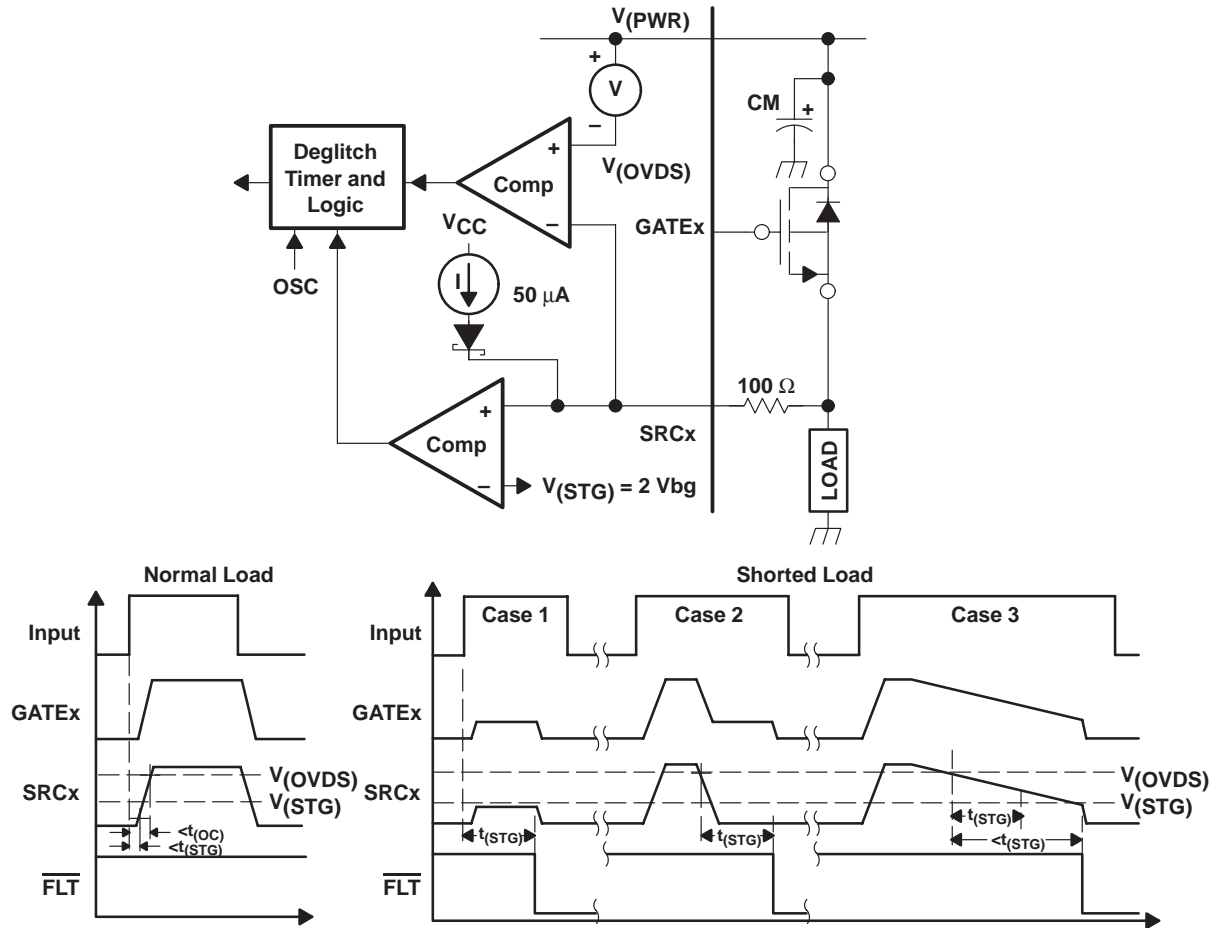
$V_{(PWR)}$

+

V

–

CM

+

Deglitch Timer and Logic

+

Comp

–

$V_{(OVDS)}$

$V_{CC}$

GATEx

OSC

I

50 μA

100 Ω

+

Comp

–

SRCx

$V_{(STG)}$ = 2 Vbg

LOAD

Normal Load

Input

GATEx

SRCx

$V_{(OVDS)}$

$V_{(STG)}$

$<t_{(OC)}$

$<t_{(STG)}$

$\overline{FLT}$

Shorted Load

Case 1

Case 2

Case 3

Input

GATEx

SRCx

$V_{(OVDS)}$

$V_{(STG)}$

$t_{(STG)}$

$t_{(STG)}$

$t_{(STG)}$

$<t_{(STG)}$

$\overline{FLT}$